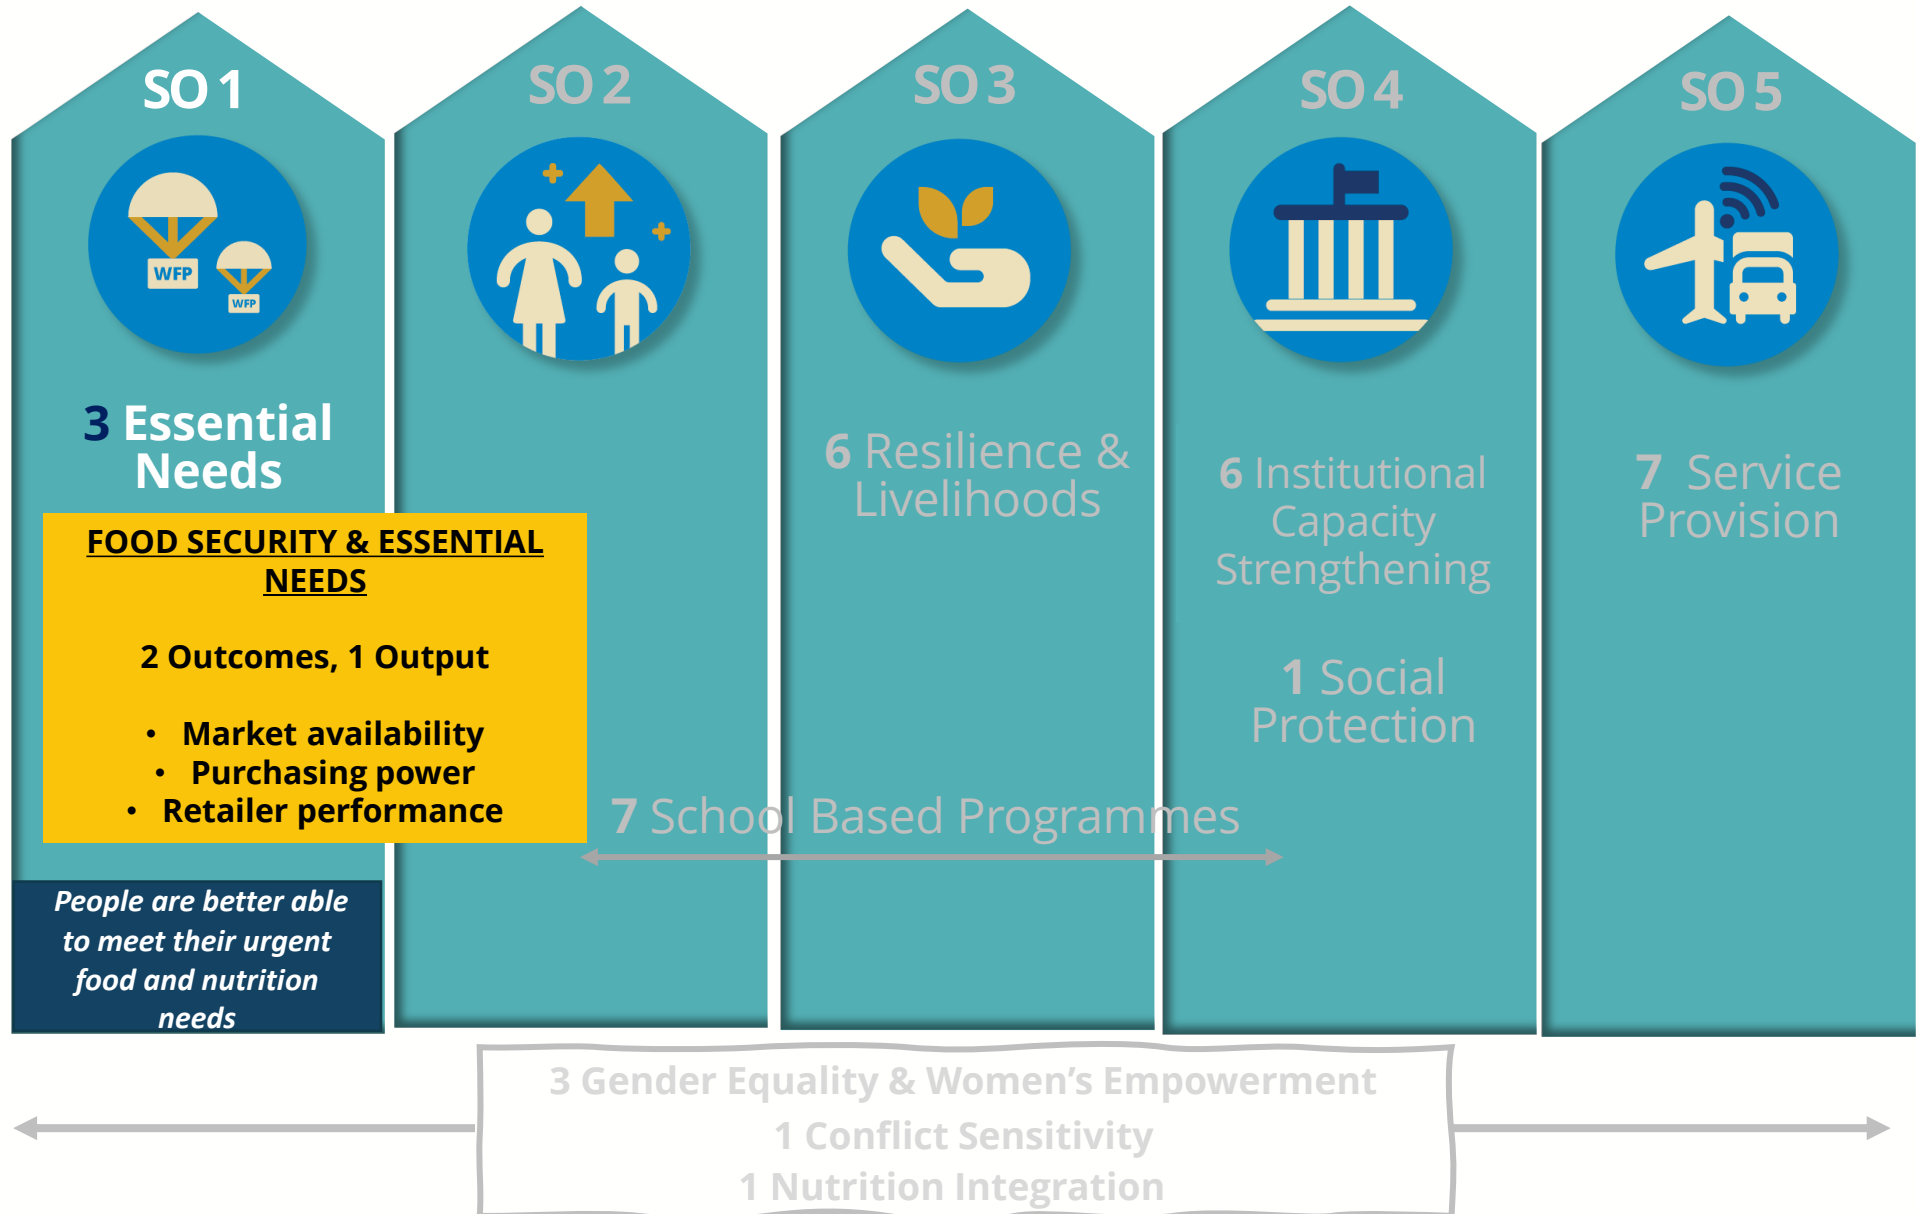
SO 1

WFP

WFP

3 Essential Needs

FOOD SECURITY & ESSENTIAL NEEDS

2 Outcomes, 1 Output

- Market availability
- Purchasing power
- Retailer performance

People are better able to meet their urgent food and nutrition needs

SO 2

SO 3

6 Resilience & Livelihoods

SO 4

6 Institutional Capacity Strengthening

1 Social Protection

SO 5

7 Service Provision

7 School Based Programmes

3 Gender Equality & Women's Empowerment
1 Conflict Sensitivity
1 Nutrition Integration